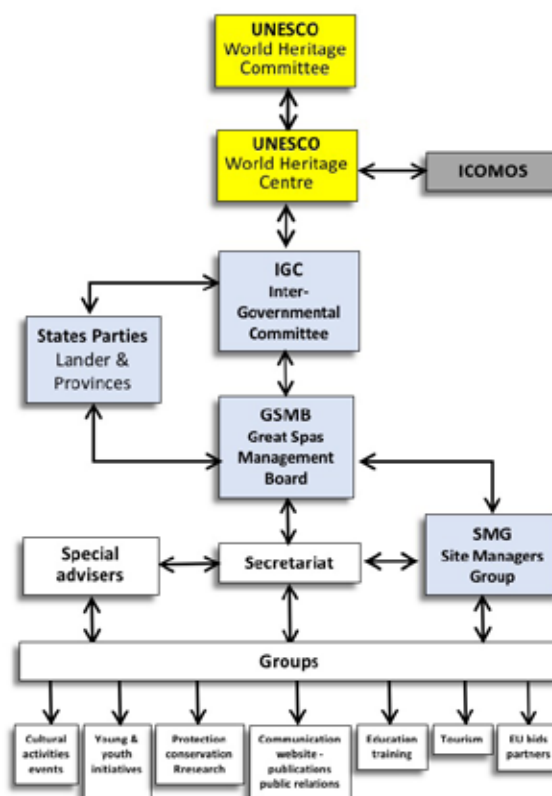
UNESCO
World Heritage
Committee

UNESCO
World Heritage
Centre

ICOMOS

IGC
Inter-
Governmental
Committee

States Parties
Lander &
Provinces

GSMB
Great Spas
Management
Board

Special
advisers

Secretariat

SMG
Site Managers
Group

Groups

Cultural
activities
events

Young &
youth
initiatives

Protection
conservation
Rresearch

Communication
website -
publications
public relations

Education
training

Tourism

EU bids
partners